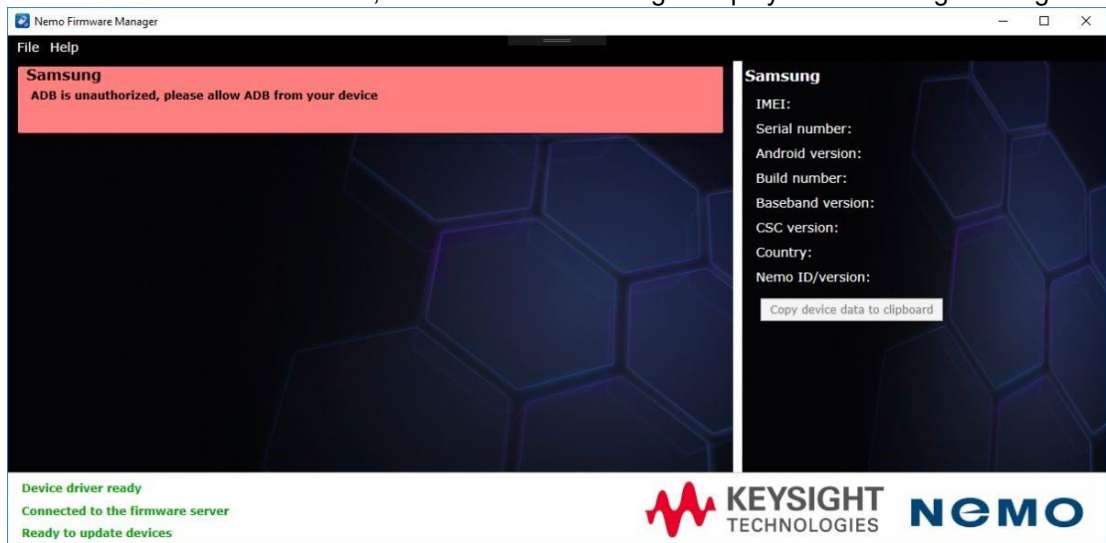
Nemo Firmware Manager

File Help

Samsung
ADB is unauthorized, please allow ADB from your device

Samsung
IMEI:
Serial number:
Android version:
Build number:
Baseband version:
CSC version:
Country:
Nemo ID/version:

Copy device data to clipboard

Device driver ready
Connected to the firmware server
Ready to update devices

KEYSIGHT TECHNOLOGIES

NEMO